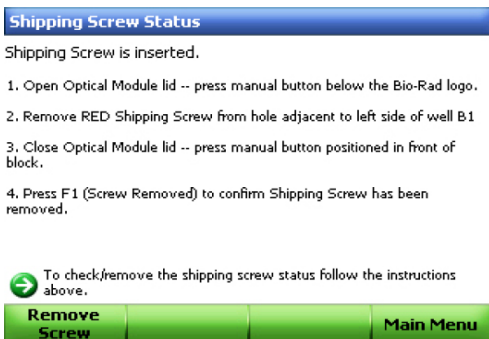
Shipping Screw Status

Shipping Screw is inserted.

1. Open Optical Module lid -- press manual button below the Bio-Rad logo.

2. Remove RED Shipping Screw from hole adjacent to left side of well B1

3. Close Optical Module lid -- press manual button positioned in front of block.

4. Press F1 (Screw Removed) to confirm Shipping Screw has been removed.

To check/remove the shipping screw status follow the instructions above.

Remove Screw

Main Menu